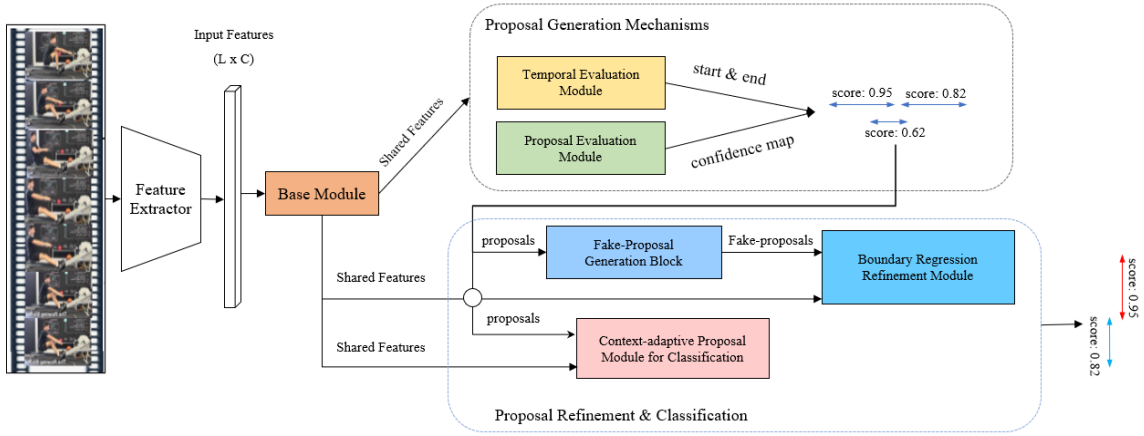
Input Features
(L x C)

Feature Extractor

Base Module

Shared Features

Proposal Generation Mechanisms

Temporal Evaluation Module

Proposal Evaluation Module

start & end

confidence map

score: 0.95

score: 0.82

score: 0.62

proposals

Fake-Proposal Generation Block

Fake-proposals

Boundary Regression Refinement Module

Shared Features

proposals

Shared Features

Context-adaptive Proposal Module for Classification

Proposal Refinement & Classification

score: 0.95

score: 0.82